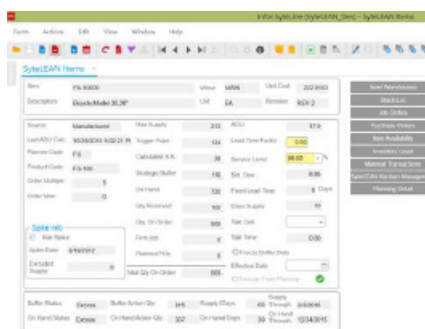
Infor SyteLine (SyteLEAN_Dev) - SyteLEAN Items

Form Actions Edit View Window Help

SyteLEAN Items

Item FA-80000 Whse MAIN Unit Cost 202.6900
Description Bicycle Model 30.36" U/M EA Revision REV-2

Source: Manufactured Max Supply 233 ADU 17.8
Last ADU Calc 9/28/2015 4:02:21 PM Trigger Point 134 Lead Time Factor 0.60
Planner Code FS Calculated % R 38 Service Level 98.00 %
Product Code FS-100 Strategic Buffer 116 Std. Dev. 8.06
Order Multiple 5 On Hand 120 Fixed Lead Time 6 Days
Order Min 0 Qty Reserved 100 Days Supply 10
Qty On Order 505 Tool Cell
Spike Info Firm WIP 0 Takt Time 0.00
Has Spike Planned POs 0 Freeze Buffer Data
Spike Date 6/10/2012 Total Qty On Order 505 Effective Date
Excluded Supply 0 Exclude Fixed Planning

Buffer Status Excess Buffer Action Qty 145 Supply Days 69 Supply Through 2/3/2016
On Hand Status Excess On Hand Action Qty 102 On Hand Days 39 On Hand Through 12/24/2015

Item Warehouses
Stock Lot
Job Orders
Purchase Orders
Item Availability
Inventory Level
Material Transactions
SyteLEAN Kanban Management
Planning Detail